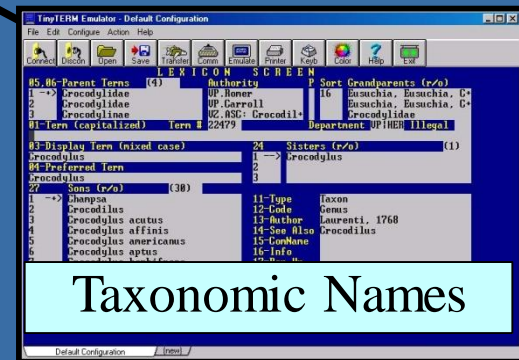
TinyTERM Emulator - Default Configuration

File Edit Configure Action Help

Connect Discon Open Save Transfer Comm Emulate Printer Keyb Color Help Exit

LEXICON SCREEN

05.06-Parent Terms (4) Authority P Sort Grandparents (r/o)

1 --> Crocodylidae VP.Romer 16 Eusuchia, Eusuchia, C+
2 Crocodylidae VP.Carroll Eusuchia, Eusuchia, C+
3 Crocodylinae VZ.ASC: Crocodil+ Crocodylidae

01-Term (capitalized) Term # 22479 Department VP:HER Illegal

03-Display Term (mixed case) 24 Sisters (r/o) (1)
Crocodylus 1 --> Crocodylus
04-Preferred Term 2
Crocodylus 3

27 Sons (r/o) (30)
1 --> Champsa 11-Type Taxon
2 Crocodilus 12-Code Genus
3 Crocodylus acutus 13-Author Laurenti, 1768
4 Crocodylus affinis 14-See Also Crocodilus
5 Crocodylus americanus 15-ComName
6 Crocodylus aptus 16-Info

Taxonomic Names

Default Configuration (new)